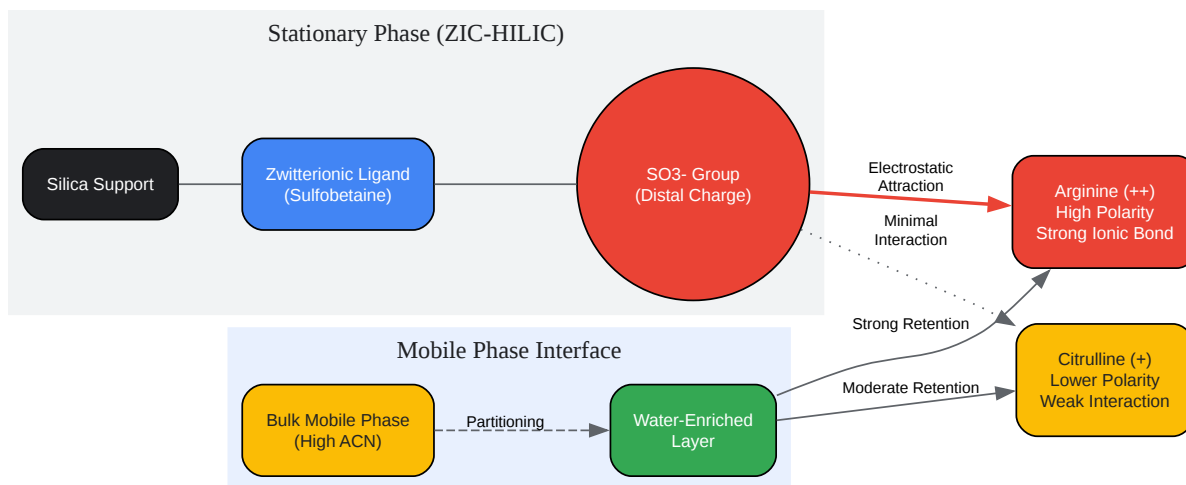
Stationary Phase (ZIC-HILIC)

Silica Support

Zwitterionic Ligand (Sulfobetaine)

SO3- Group (Distal Charge)

Electrostatic Attraction

Minimal Interaction

Arginine (++) High Polarity Strong Ionic Bond

Strong Retention

Mobile Phase Interface

Bulk Mobile Phase (High ACN)

Partitioning

Water-Enriched Layer

Moderate Retention

Citrulline (+) Lower Polarity Weak Interaction